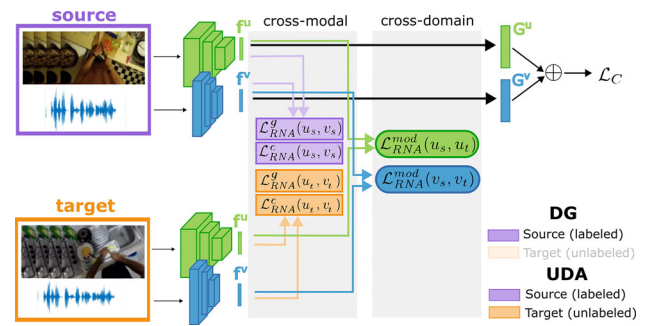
source

target

$f^u$

$f^v$

$f^u$

$f^v$

cross-modal

cross-domain

$\mathcal{L}^{g}_{RNA}(u_s, v_s)$

$\mathcal{L}^{c}_{RNA}(u_s, v_s)$

$\mathcal{L}^{g}_{RNA}(u_t, v_t)$

$\mathcal{L}^{c}_{RNA}(u_t, v_t)$

$\mathcal{L}^{mod}_{RNA}(u_s, u_t)$

$\mathcal{L}^{mod}_{RNA}(v_s, v_t)$

$G^u$

$G^v$

$\oplus$

$\mathcal{L}_C$

DG

Source (labeled)

Target (unlabeled)

UDA

Source (labeled)

Target (unlabeled)